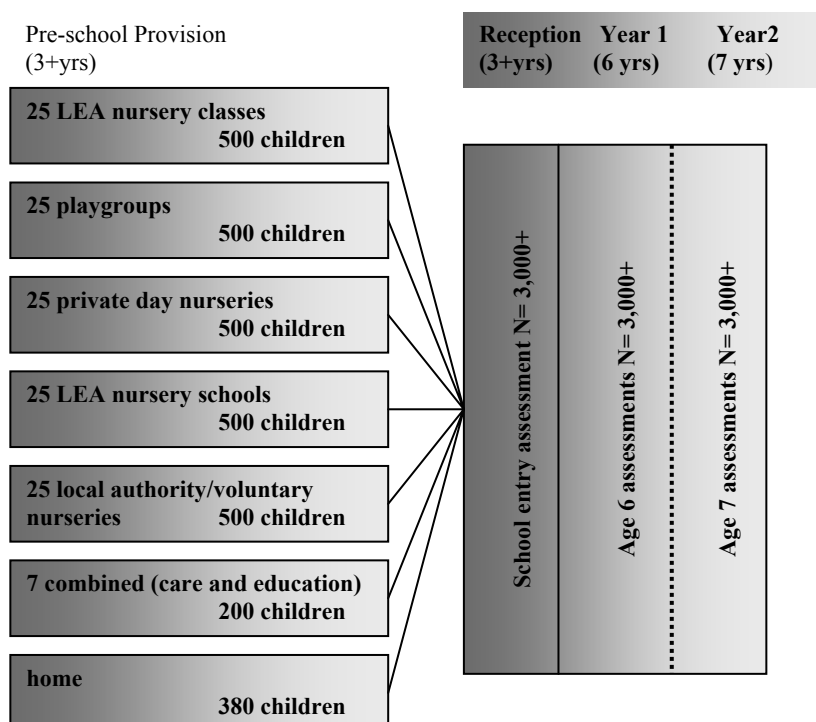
Pre-school Provision
(3+yrs)

Reception (3+yrs) Year 1 (6 yrs) Year2 (7 yrs)

25 LEA nursery classes
500 children

25 playgroups
500 children

25 private day nurseries
500 children

25 LEA nursery schools
500 children

25 local authority/voluntary nurseries 500 children

7 combined (care and education)
200 children

home
380 children

School entry assessment N= 3,000+

Age 6 assessments N= 3,000+

Age 7 assessments N= 3,000+